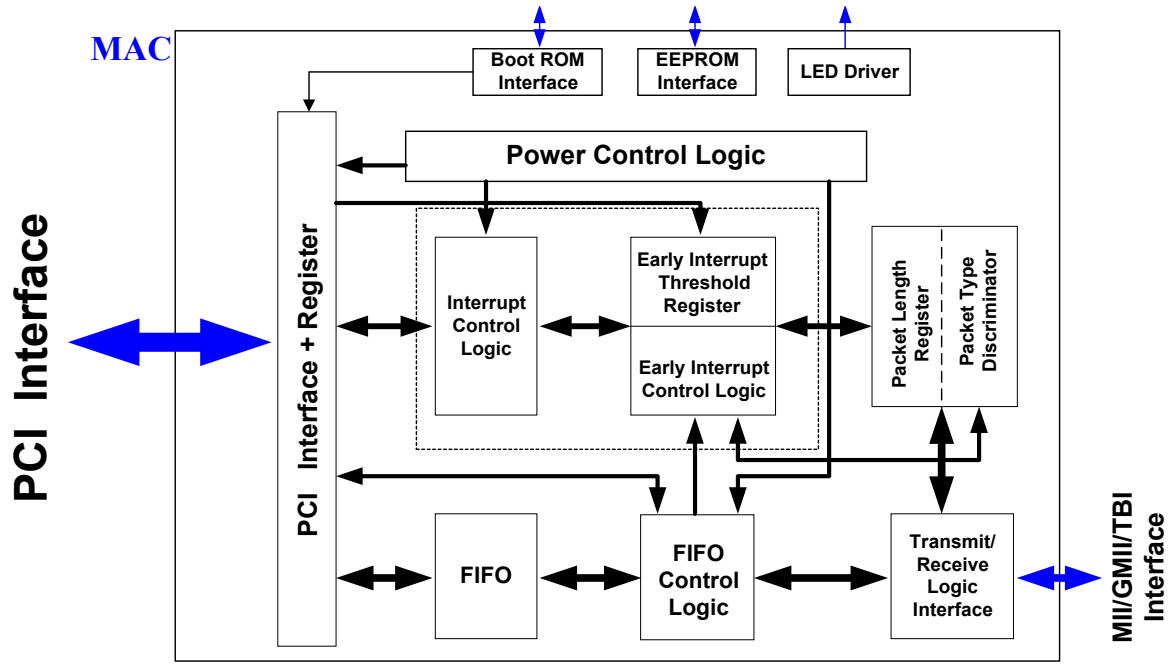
MAC

Boot ROM Interface

EEPROM Interface

LED Driver

PCI Interface

PCI Interface + Register

Power Control Logic

Interrupt Control Logic

Early Interrupt Threshold Register

Early Interrupt Control Logic

Packet Length Register

Packet Type Discriminator

FIFO

FIFO Control Logic

Transmit/ Receive Logic Interface

MII/GMII/TBI Interface